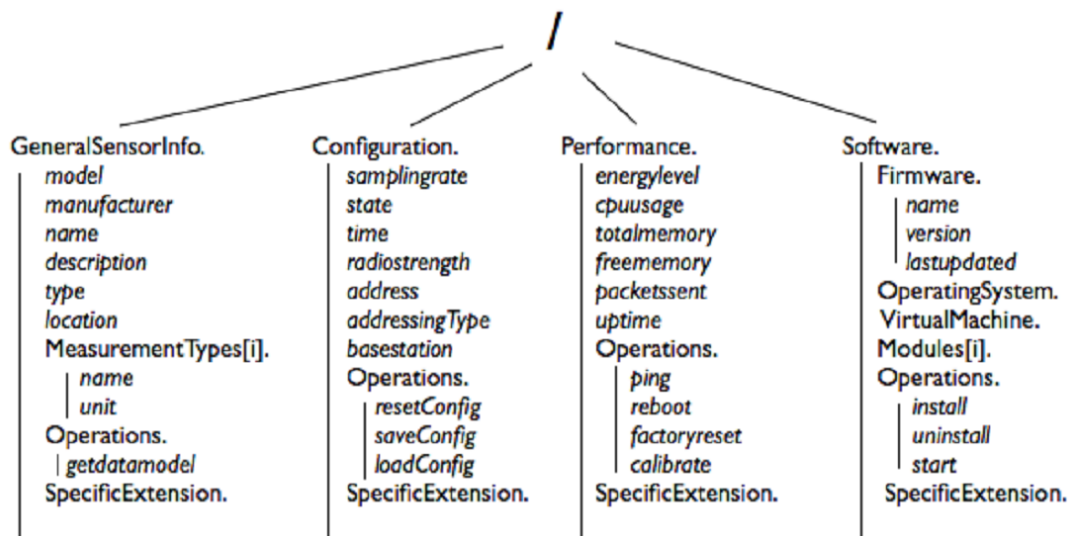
/

GeneralSensorInfo.
model
manufacturer
name
description
type
location
MeasurementTypes[i].
name
unit
Operations.
getdatamodel
SpecificExtension.

Configuration.
samplingrate
state
time
radiostrength
address
addressingType
basestation
Operations.
resetConfig
saveConfig
loadConfig
SpecificExtension.

Performance.
energylevel
cpuusage
totalmemory
freememory
packetssent
uptime
Operations.
ping
reboot
factoryreset
calibrate
SpecificExtension.

Software.
Firmware.
name
version
lastupdated
OperatingSystem.
VirtualMachine.
Modules[i].
Operations.
install
uninstall
start
SpecificExtension.